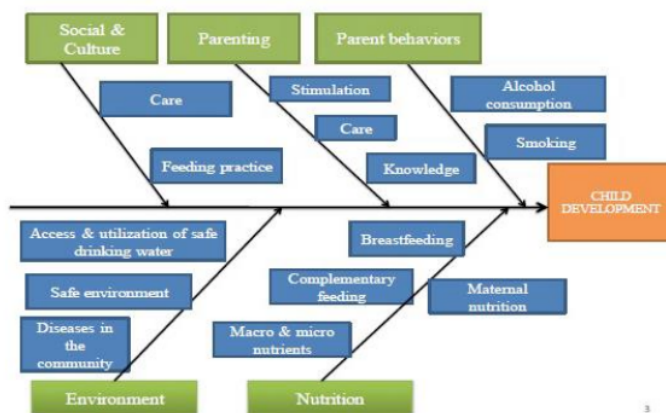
Social & Culture

Care

Feeding practice

Parenting

Stimulation

Care

Knowledge

Parent behaviors

Alcohol consumption

Smoking

CHILD DEVELOPMENT

Access & utilization of safe drinking water

Safe environment

Diseases in the community

Environment

Breastfeeding

Complementary feeding

Maternal nutrition

Macro & micro nutrients

Nutrition

3